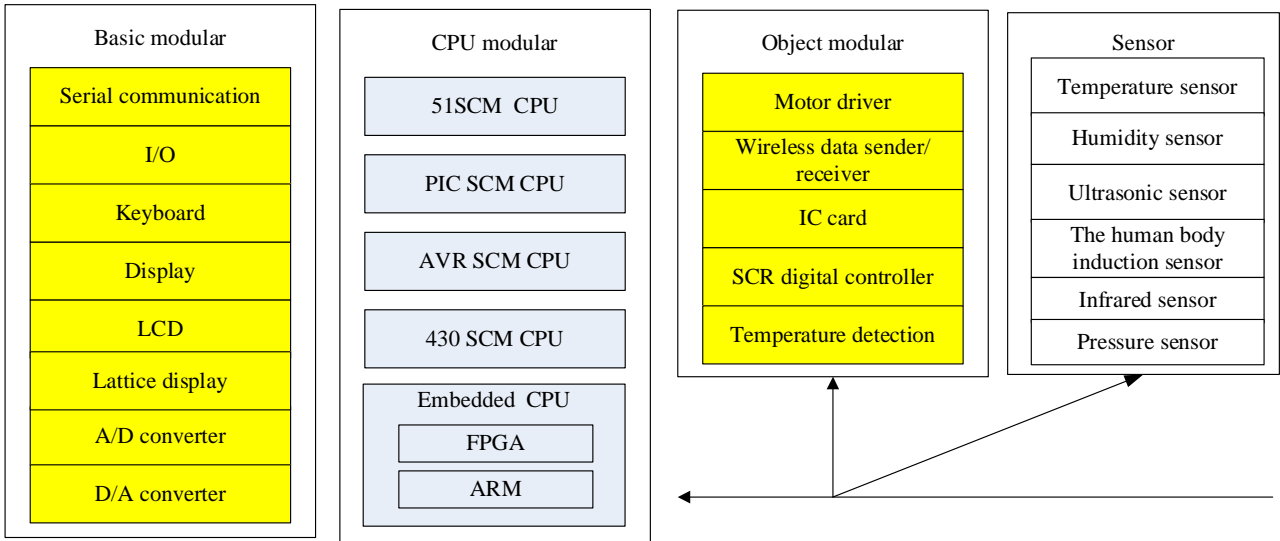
Basic modular

Serial communication

I/O

Keyboard

Display

LCD

Lattice display

A/D converter

D/A converter

CPU modular

51SCM CPU

PIC SCM CPU

AVR SCM CPU

430 SCM CPU

Embedded CPU

FPGA

ARM

Object modular

Motor driver

Wireless data sender/ receiver

IC card

SCR digital controller

Temperature detection

Sensor

Temperature sensor

Humidity sensor

Ultrasonic sensor

The human body induction sensor

Infrared sensor

Pressure sensor